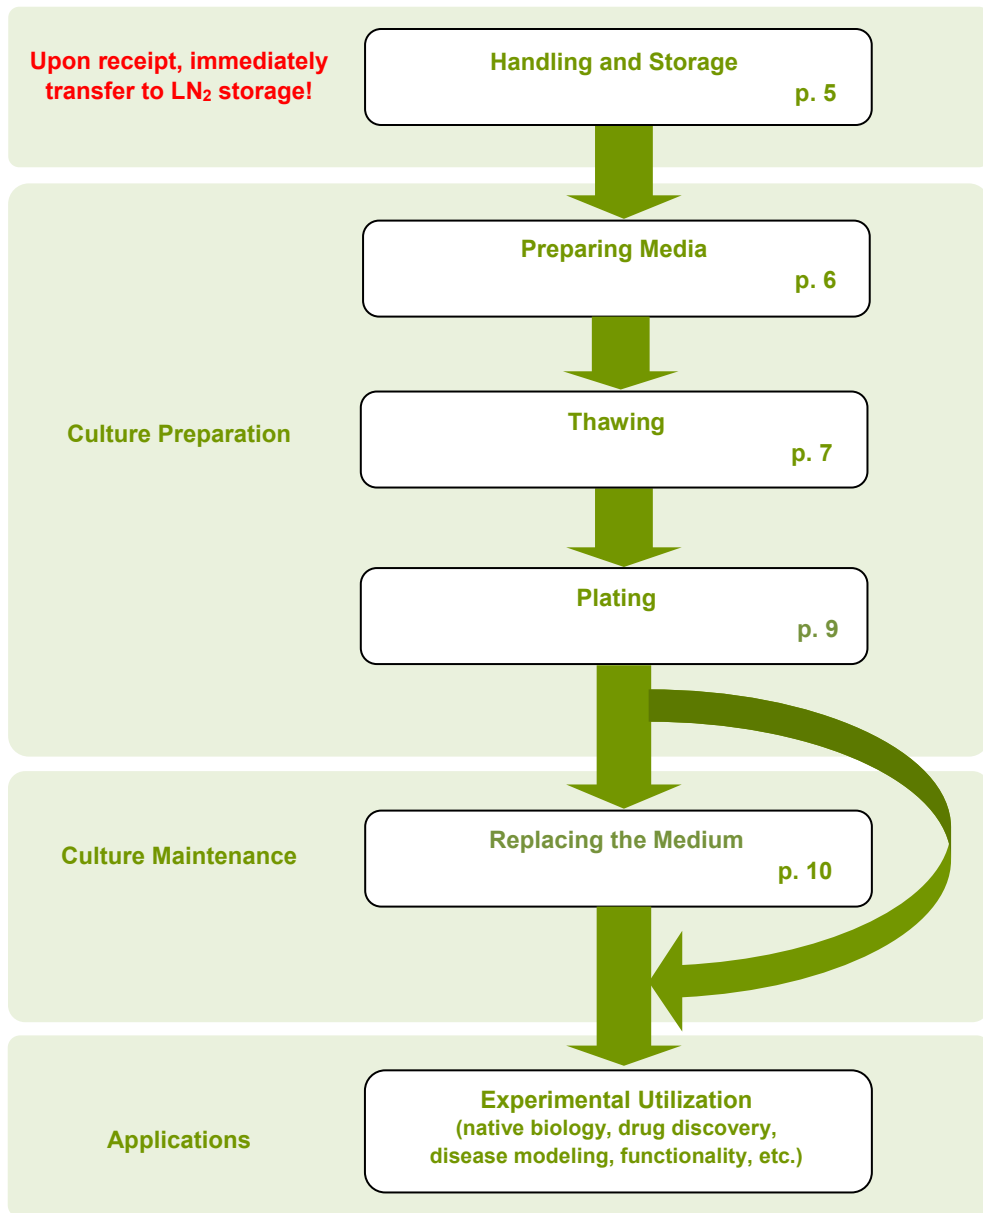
Upon receipt, immediately transfer to $LN_2$ storage!

Handling and Storage
p. 5

Culture Preparation

Preparing Media
p. 6

Thawing
p. 7

Plating
p. 9

Culture Maintenance

Replacing the Medium
p. 10

Applications

Experimental Utilization
(native biology, drug discovery, disease modeling, functionality, etc.)